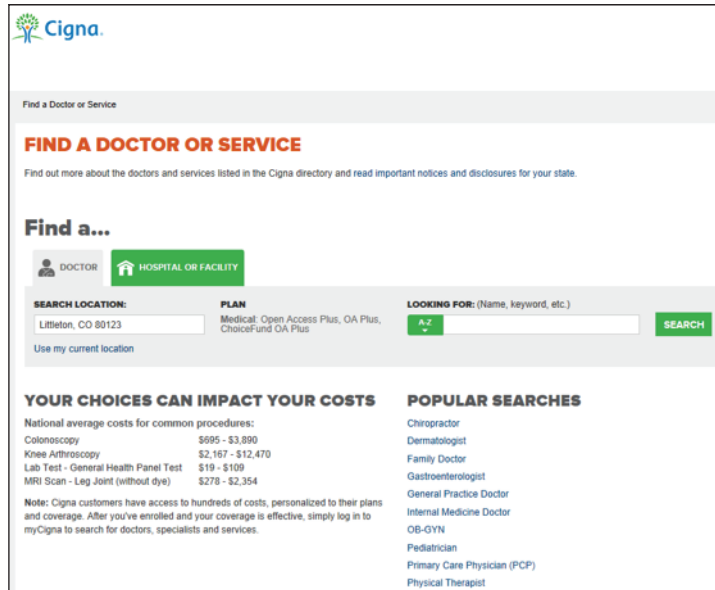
Cigna.

Find a Doctor or Service

FIND A DOCTOR OR SERVICE

Find out more about the doctors and services listed in the Cigna directory and read important notices and disclosures for your state.

Find a...

DOCTOR

HOSPITAL OR FACILITY

SEARCH LOCATION:

Littleton, CO 80123

Use my current location

PLAN

Medical: Open Access Plus, OA Plus, ChoiceFund OA Plus

LOOKING FOR: (Name, keyword, etc.)

A-Z

SEARCH

YOUR CHOICES CAN IMPACT YOUR COSTS

National average costs for common procedures:

| | |
|---|---|
| Colonoscopy | \$695 - \$3,890 |
| Knee Arthroscopy | \$2,167 - \$12,470 |
| Lab Test - General Health Panel Test | \$19 - \$109 |
| MRI Scan - Leg Joint (without dye) | \$278 - \$2,354 |

Note: Cigna customers have access to hundreds of costs, personalized to their plans and coverage. After you've enrolled and your coverage is effective, simply log in to myCigna to search for doctors, specialists and services.

POPULAR SEARCHES

Chiropractor
Dermatologist
Family Doctor
Gastroenterologist
General Practice Doctor
Internal Medicine Doctor
OB-GYN
Pediatrician
Primary Care Physician (PCP)
Physical Therapist